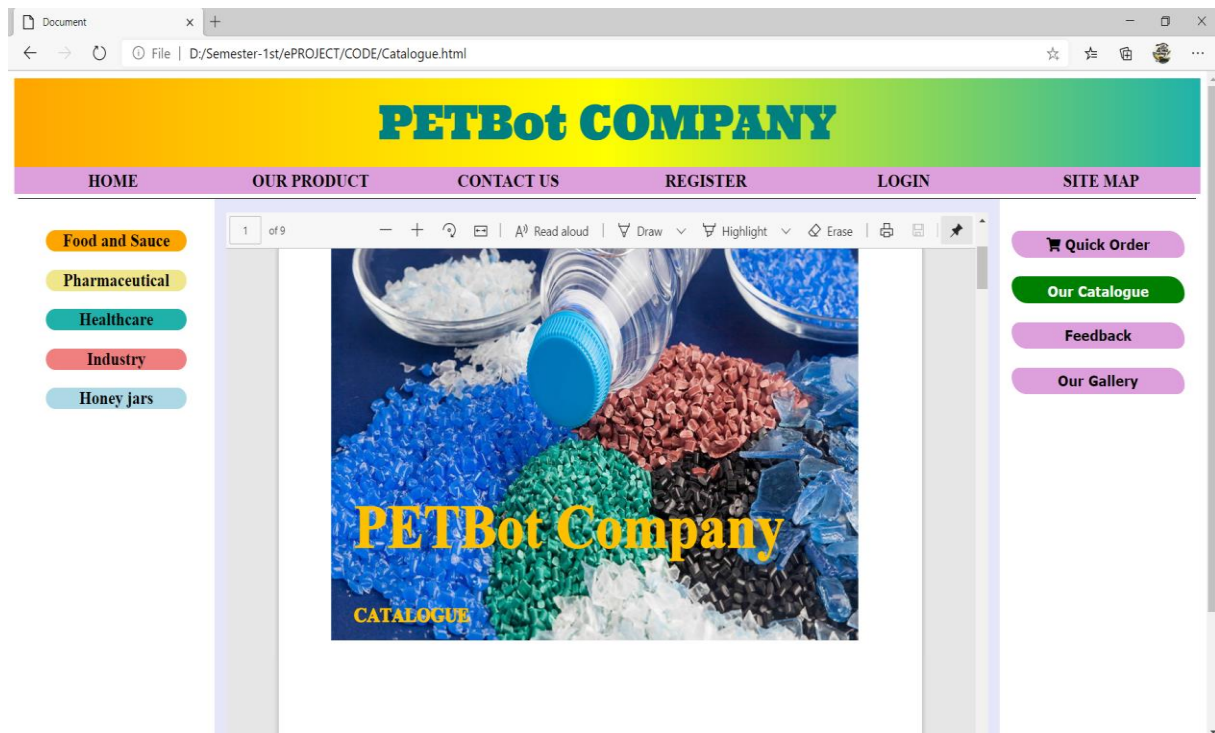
Document × +

File | D:/Semester-1st/ePROJECT/CODE/Catalogue.html

PETBot COMPANY

HOME OUR PRODUCT CONTACT US REGISTER LOGIN SITE MAP

Food and Sauce
Pharmaceutical
Healthcare
Industry
Honey jars

1 of 9 Read aloud Draw Highlight Erase

PETBot Company

CATALOGUE

Quick Order
Our Catalogue
Feedback
Our Gallery